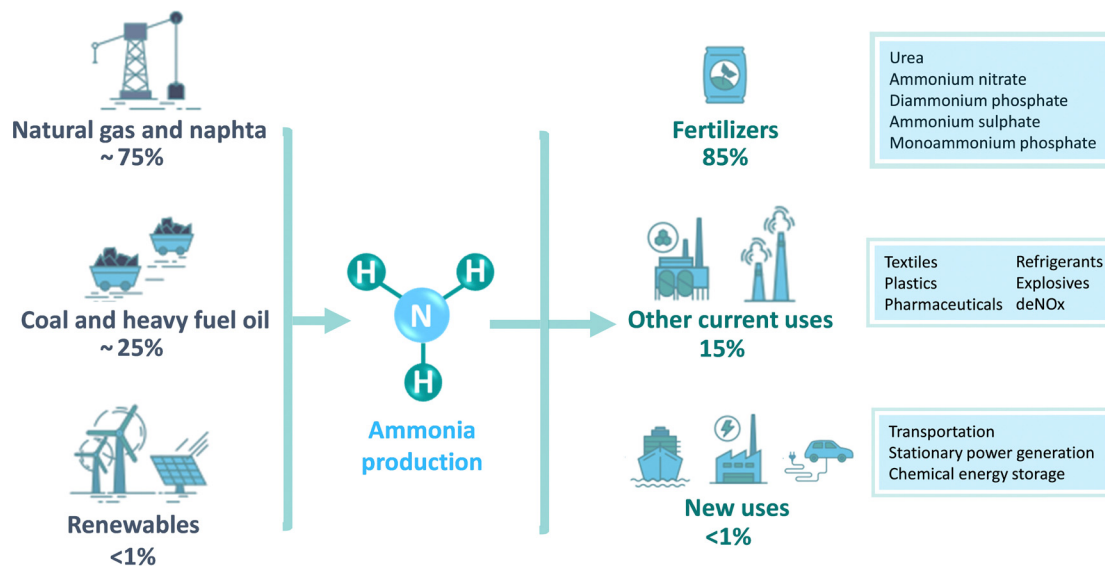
Natural gas and naphta
~75%

Coal and heavy fuel oil
~25%

Renewables
<1%

H
H
N
H

Ammonia production

Fertilizers
85%

Urea
Ammonium nitrate
Diammonium phosphate
Ammonium sulphate
Monoammonium phosphate

Other current uses
15%

Textiles
Plastics
Pharmaceuticals
Refrigerants
Explosives
deNOx

New uses
<1%

Transportation
Stationary power generation
Chemical energy storage